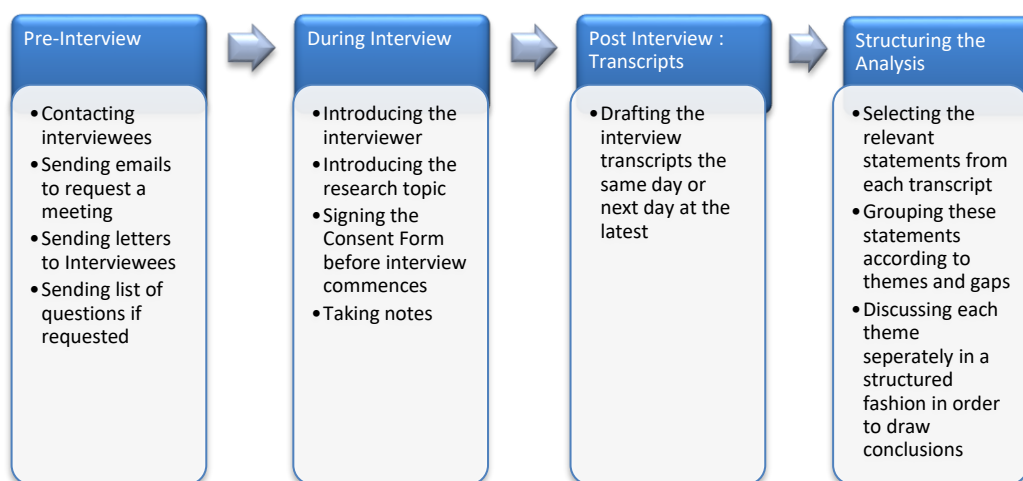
Pre-Interview

- Contacting interviewees
- Sending emails to request a meeting
- Sending letters to Interviewees
- Sending list of questions if requested

During Interview

- Introducing the interviewer
- Introducing the research topic
- Signing the Consent Form before interview commences
- Taking notes

Post Interview : Transcripts

- Drafting the interview transcripts the same day or next day at the latest

Structuring the Analysis

- Selecting the relevant statements from each transcript
- Grouping these statements according to themes and gaps
- Discussing each theme seperately in a structured fashion in order to draw conclusions